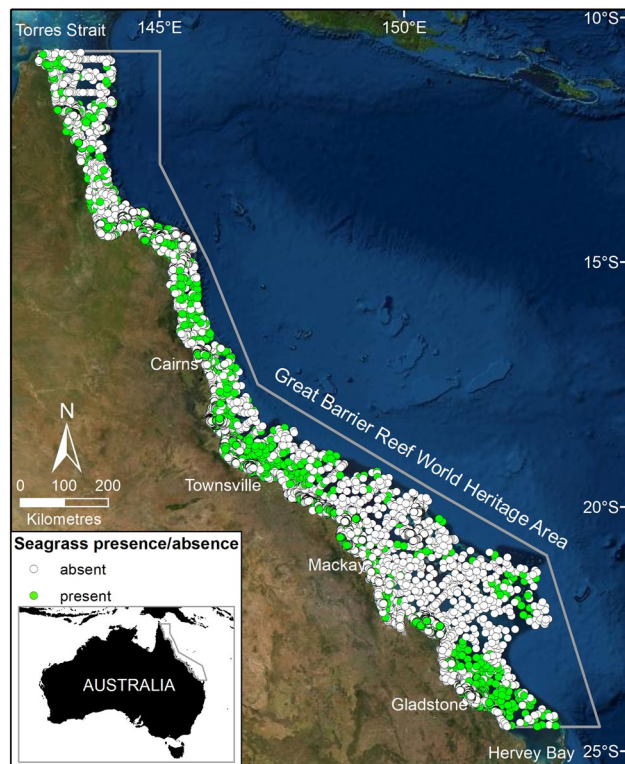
145°E
150°E
10°S
Torres Strait
15°S
Cairns
Great Barrier Reef World Heritage Area
N
0 100 200
Kilometres
Townsville
20°S
Seagrass presence/absence
absent
present
Mackay
AUSTRALIA
Gladstone
Hervey Bay
25°S